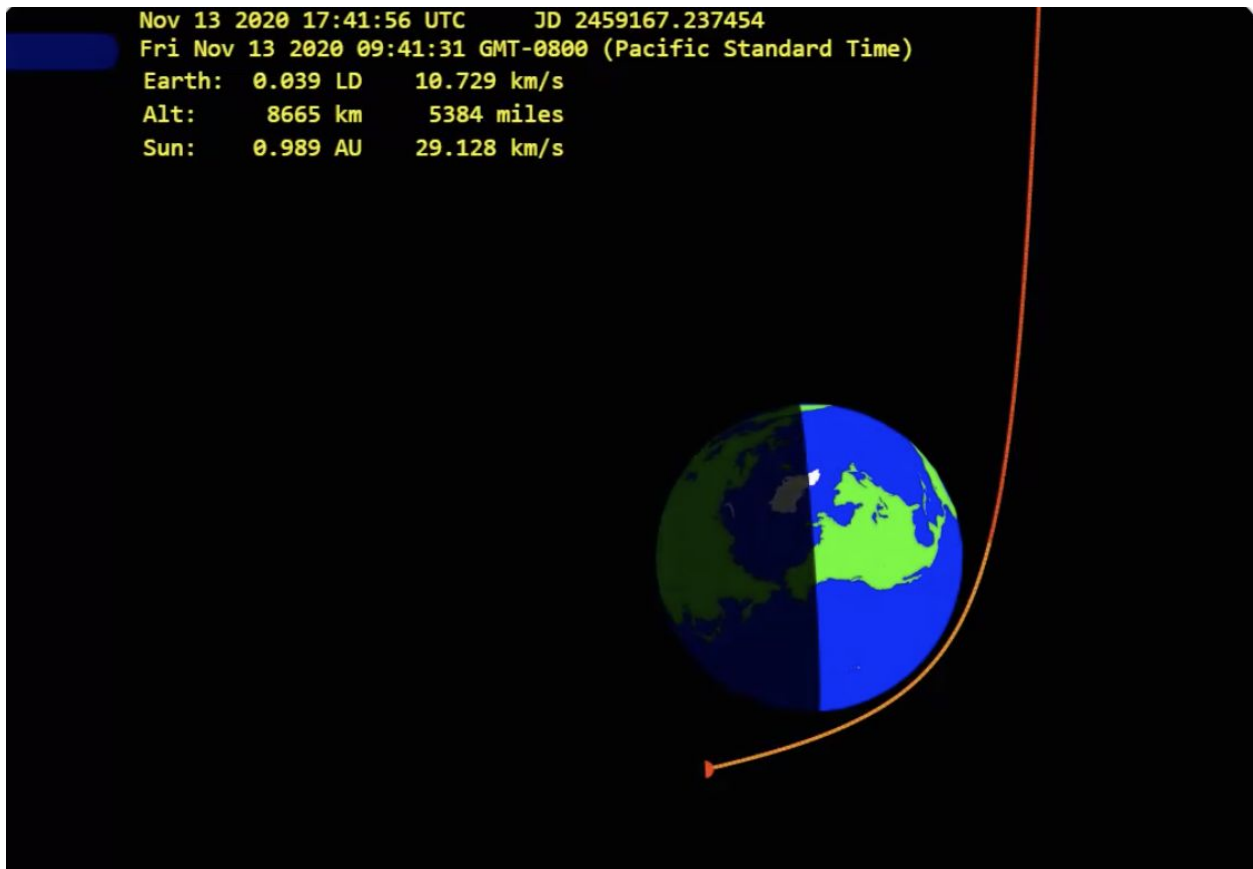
Nov 13 2020 17:41:56 UTC JD 2459167.237454
Fri Nov 13 2020 09:41:31 GMT-0800 (Pacific Standard Time)

| Earth: | 0.039 LD | 10.729 km/s |
|---|---|---|
| Alt: | 8665 km | 5384 miles |
| Sun: | 0.989 AU | 29.128 km/s |